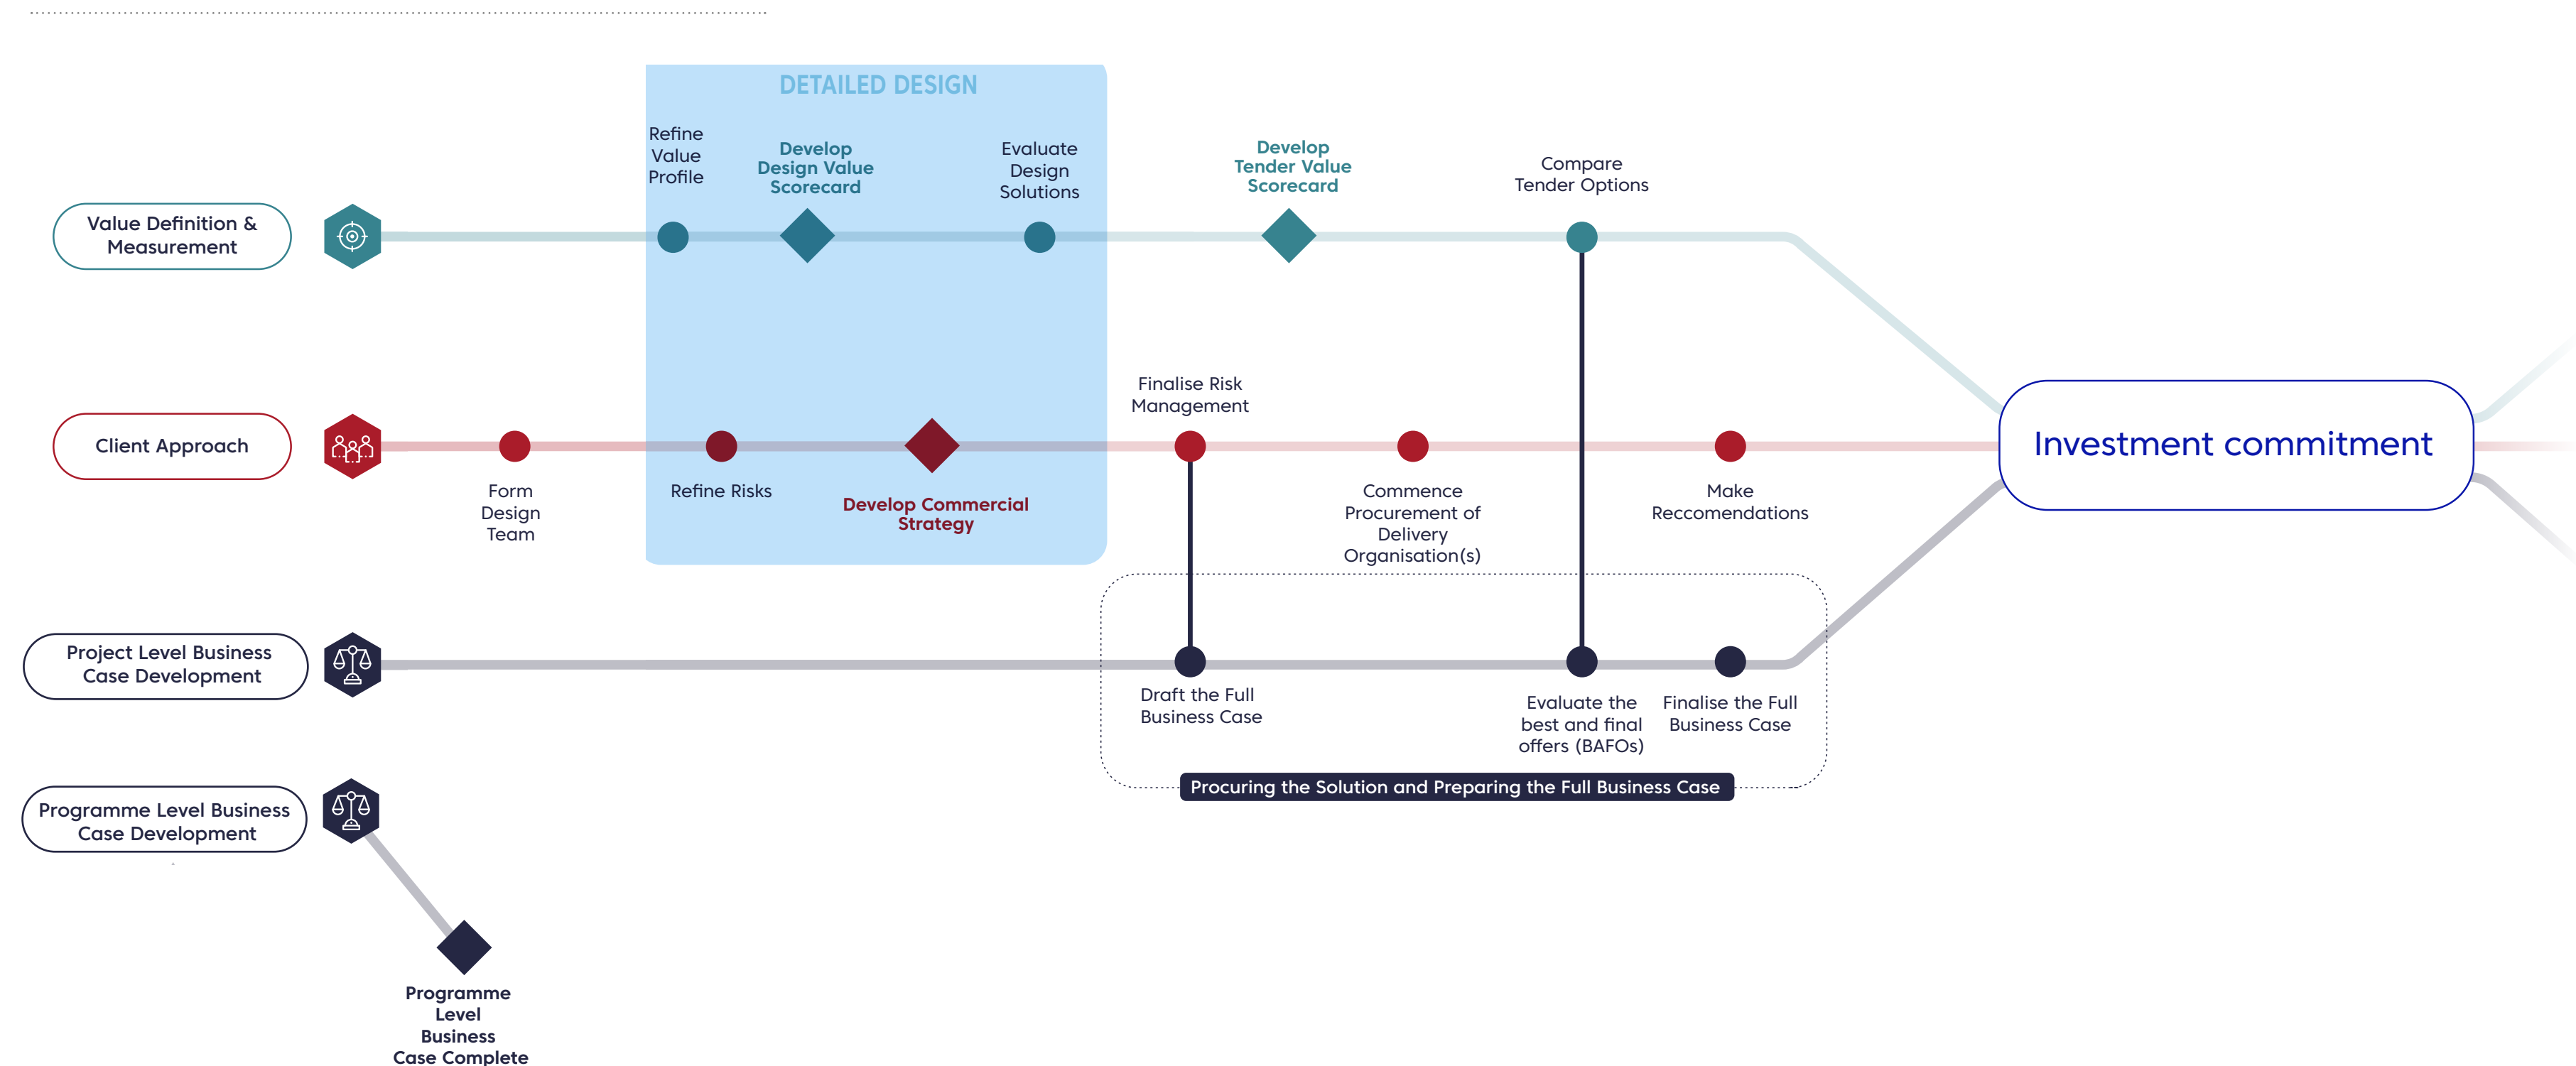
DETAILED DESIGN

Value Definition & Measurement

Refine Value Profile

Develop Design Value Scorecard

Evaluate Design Solutions

Develop Tender Value Scorecard

Compare Tender Options

Client Approach

Form Design Team

Refine Risks

Develop Commercial Strategy

Finalise Risk Management

Commence Procurement of Delivery Organisation(s)

Make Reccomendations

Investment commitment

Project Level Business Case Development

Draft the Full Business Case

Evaluate the best and final offers (BAFOs)

Finalise the Full Business Case

Procuring the Solution and Preparing the Full Business Case

Programme Level Business Case Development

Programme Level Business Case Complete